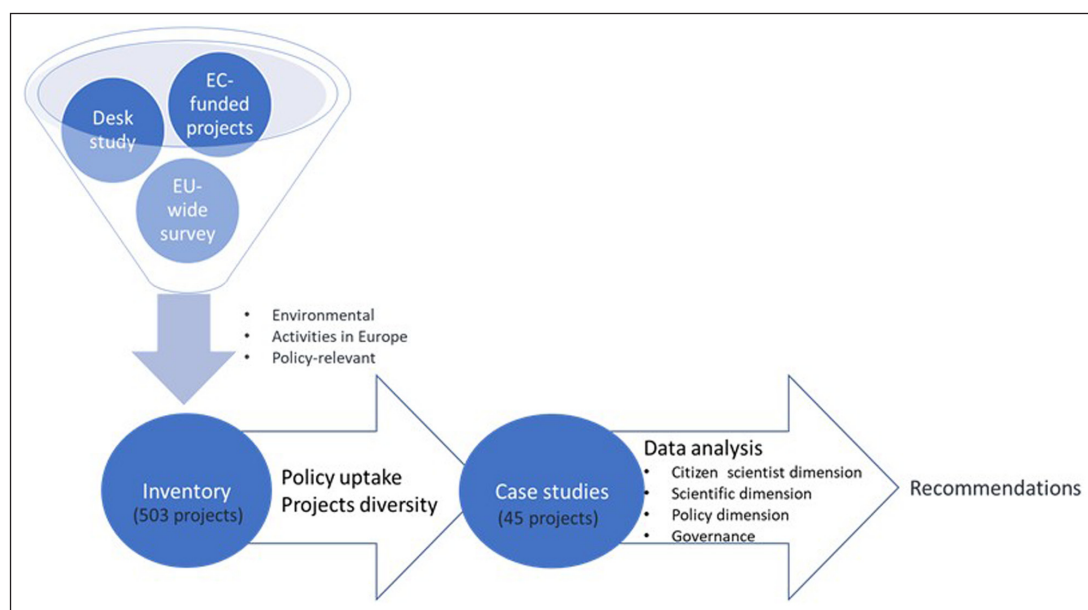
Desk study

EC-funded projects

EU-wide survey

- Environmental
- Activities in Europe
- Policy-relevant

Inventory
(503 projects)

Policy uptake
Projects diversity

Case studies
(45 projects)

Data analysis
- Citizen scientist dimension
- Scientific dimension
- Policy dimension
- Governance

Recommendations